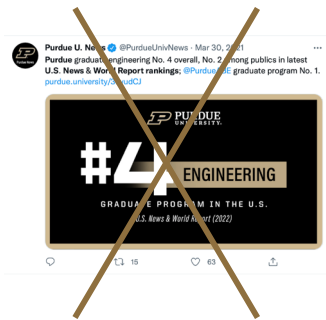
Purdue U. News @PurdueUnivNews · Mar 30, 2021

Purdue graduate engineering No. 4 overall, No. 2 among publics in latest U.S. News & World Report rankings; @PurdueABE graduate program No. 1. purdue.university/3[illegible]udCJ

PURDUE UNIVERSITY

#4 ENGINEERING

GRADUATE PROGRAM IN THE U.S.

U.S. News & World Report (2022)

15

63